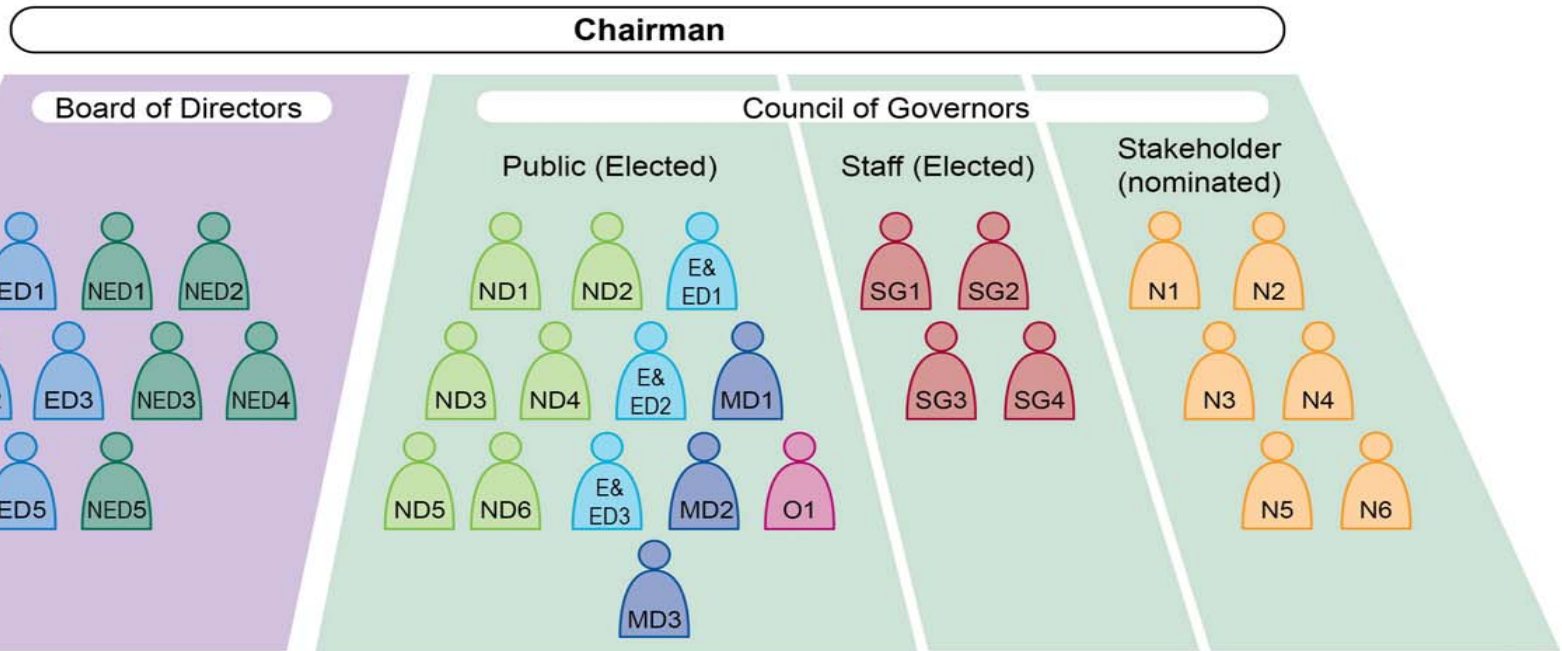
Chairman

Board of Directors

ED1 NED1 NED2

ED3 NED3 NED4

ED5 NED5

Council of Governors

Public (Elected)

ND1 ND2 E& ED1

ND3 ND4 E& ED2 MD1

ND5 ND6 E& ED3 MD2 O1

MD3

Staff (Elected)

SG1 SG2

SG3 SG4

Stakeholder (nominated)

N1 N2

N3 N4

N5 N6